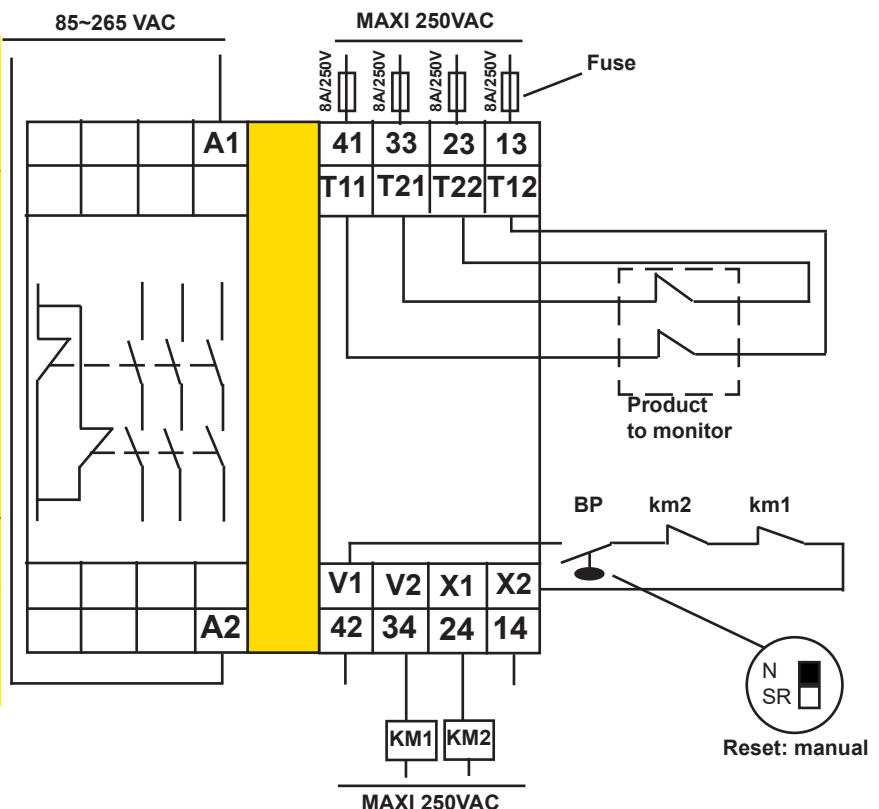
85~265 VAC

MAXI 250VAC

8A/250V 8A/250V 8A/250V 8A/250V

Fuse

A1

41 33 23 13

T11 T21 T22 T12

Product to monitor

BP km2 km1

V1 V2 X1 X2

A2

42 34 24 14

N
SR

Reset: manual

KM1 KM2

MAXI 250VAC